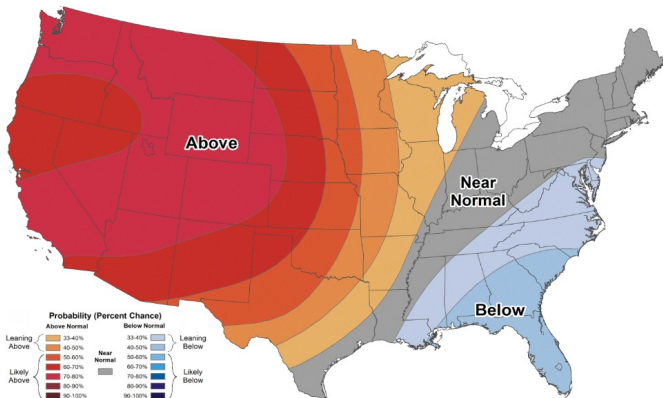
Above

Near Normal

Below

Probability (Percent Chance)

| | Above Normal | Near Normal | Below Normal | |
|---|---|---|---|---|
| Leaning Above | 33-40% | | 33-40% | Leaning Below |
| | 40-50% | | 40-50% | |
| | 50-60% | | 50-60% | |
| Likely Above | 60-70% | | 60-70% | Likely Below |
| | 70-80% | | 70-80% | |
| | 80-90% | | 80-90% | |
| | 90-100% | | 90-100% | |